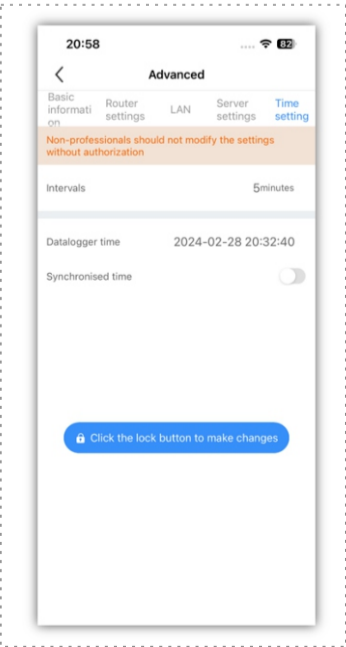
20:58

82

Advanced

Basic information

Router settings

LAN

Server settings

Time setting

Non-professionals should not modify the settings without authorization

Intervals

5minutes

Datalogger time

2024-02-28 20:32:40

Synchronised time

Click the lock button to make changes